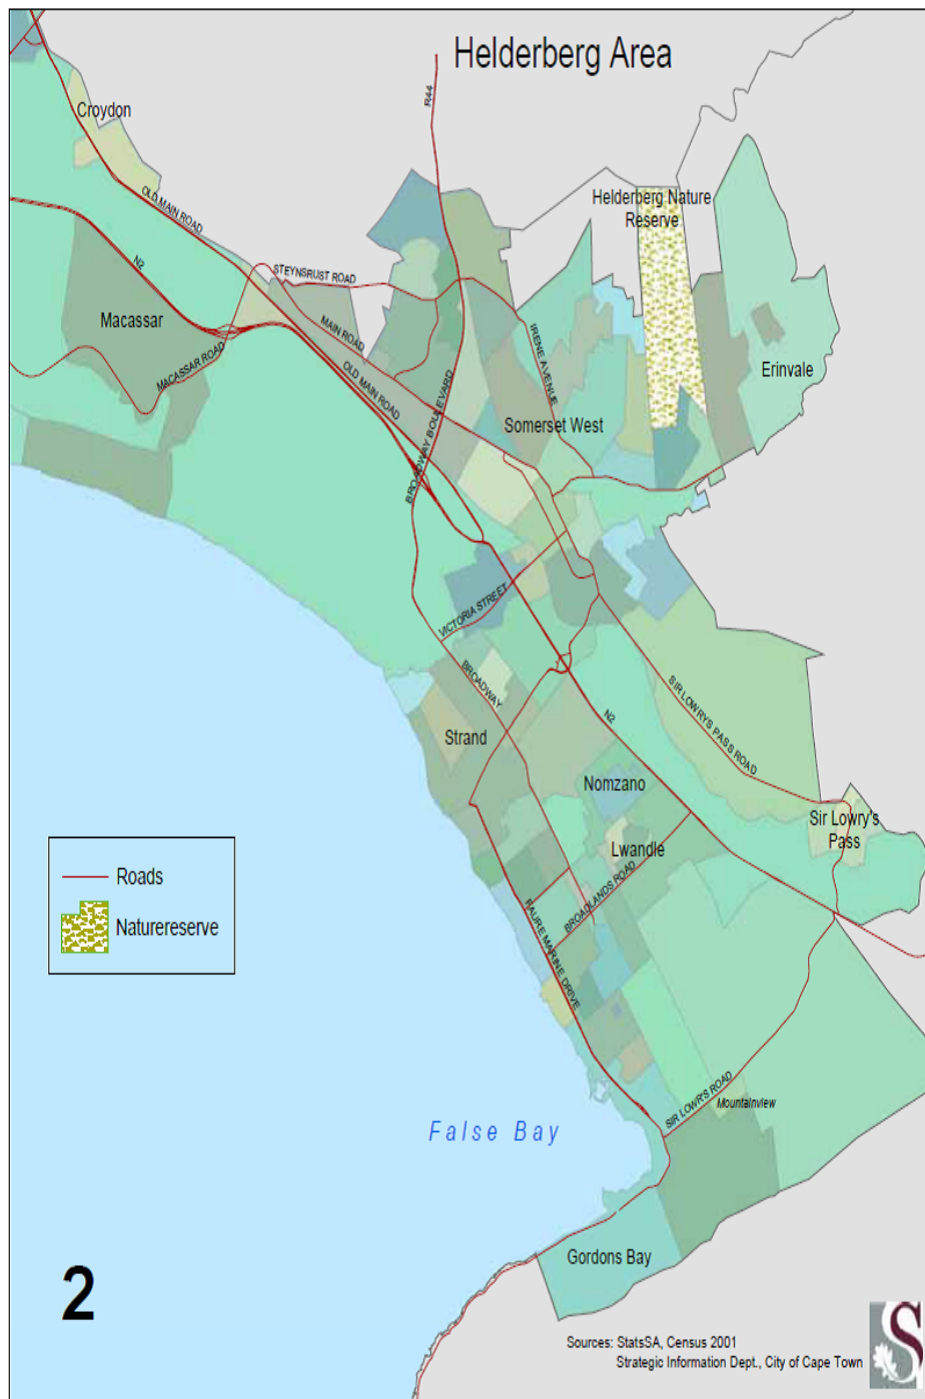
Helderberg Area

R44

Croydon

OLD MAIN ROAD

N2

STEYNSRUST ROAD

Helderberg Nature Reserve

Macassar

MACASSAR ROAD

MAIN ROAD

OLD MAIN ROAD

BROADWAY BOULEVARD

IRENE AVENUE

Erinvale

Somerset West

VICTORIA STREET

BROADWAY

N2

SIR LOWRYS PASS ROAD

Strand

Nomzano

Sir Lowry's Pass

Lwandle

Roads

Naturereserve

BROADLANDS ROAD

FAURE MARINE DRIVE

SIR LOWRYS ROAD

Mountainview

False Bay

Gordons Bay

2

Sources: StatsSA, Census 2001
Strategic Information Dept., City of Cape Town